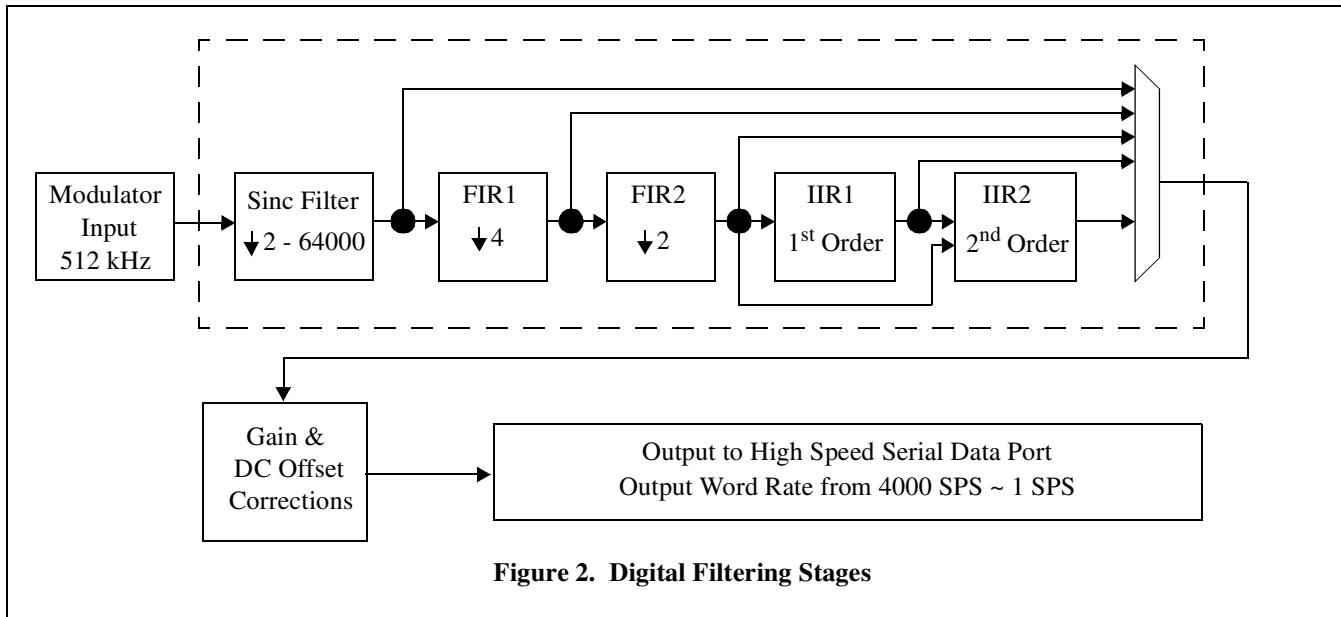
Modulator Input 512 kHz

Sinc Filter
$\downarrow$2 - 64000

FIR1
$\downarrow$4

FIR2
$\downarrow$2

IIR1
1$^{st}$ Order

IIR2
2$^{nd}$ Order

Gain & DC Offset Corrections

Output to High Speed Serial Data Port
Output Word Rate from 4000 SPS ~ 1 SPS

**Figure 2. Digital Filtering Stages**